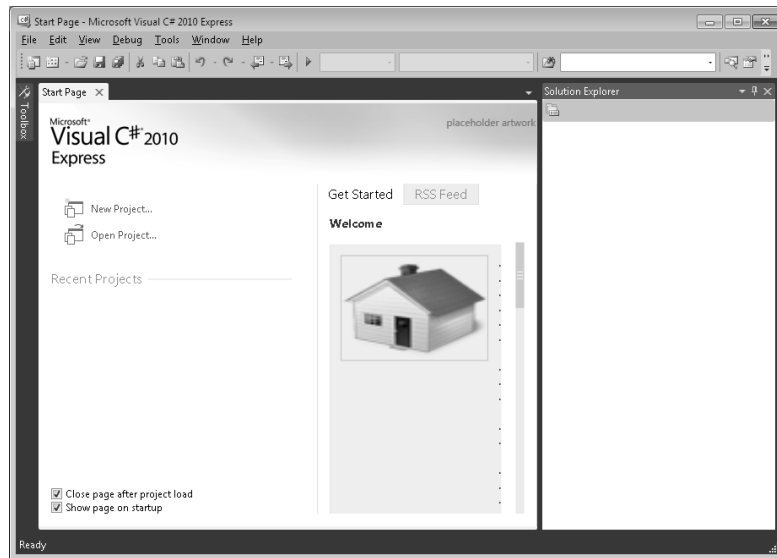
Start Page - Microsoft Visual C# 2010 Express

File Edit View Debug Tools Window Help

Toolbox

Start Page ×

Solution Explorer

Microsoft®
Visual C#® 2010
Express

placeholder artwork

New Project...

Open Project...

Recent Projects

Get Started RSS Feed

Welcome

Close page after project load
Show page on startup

Ready